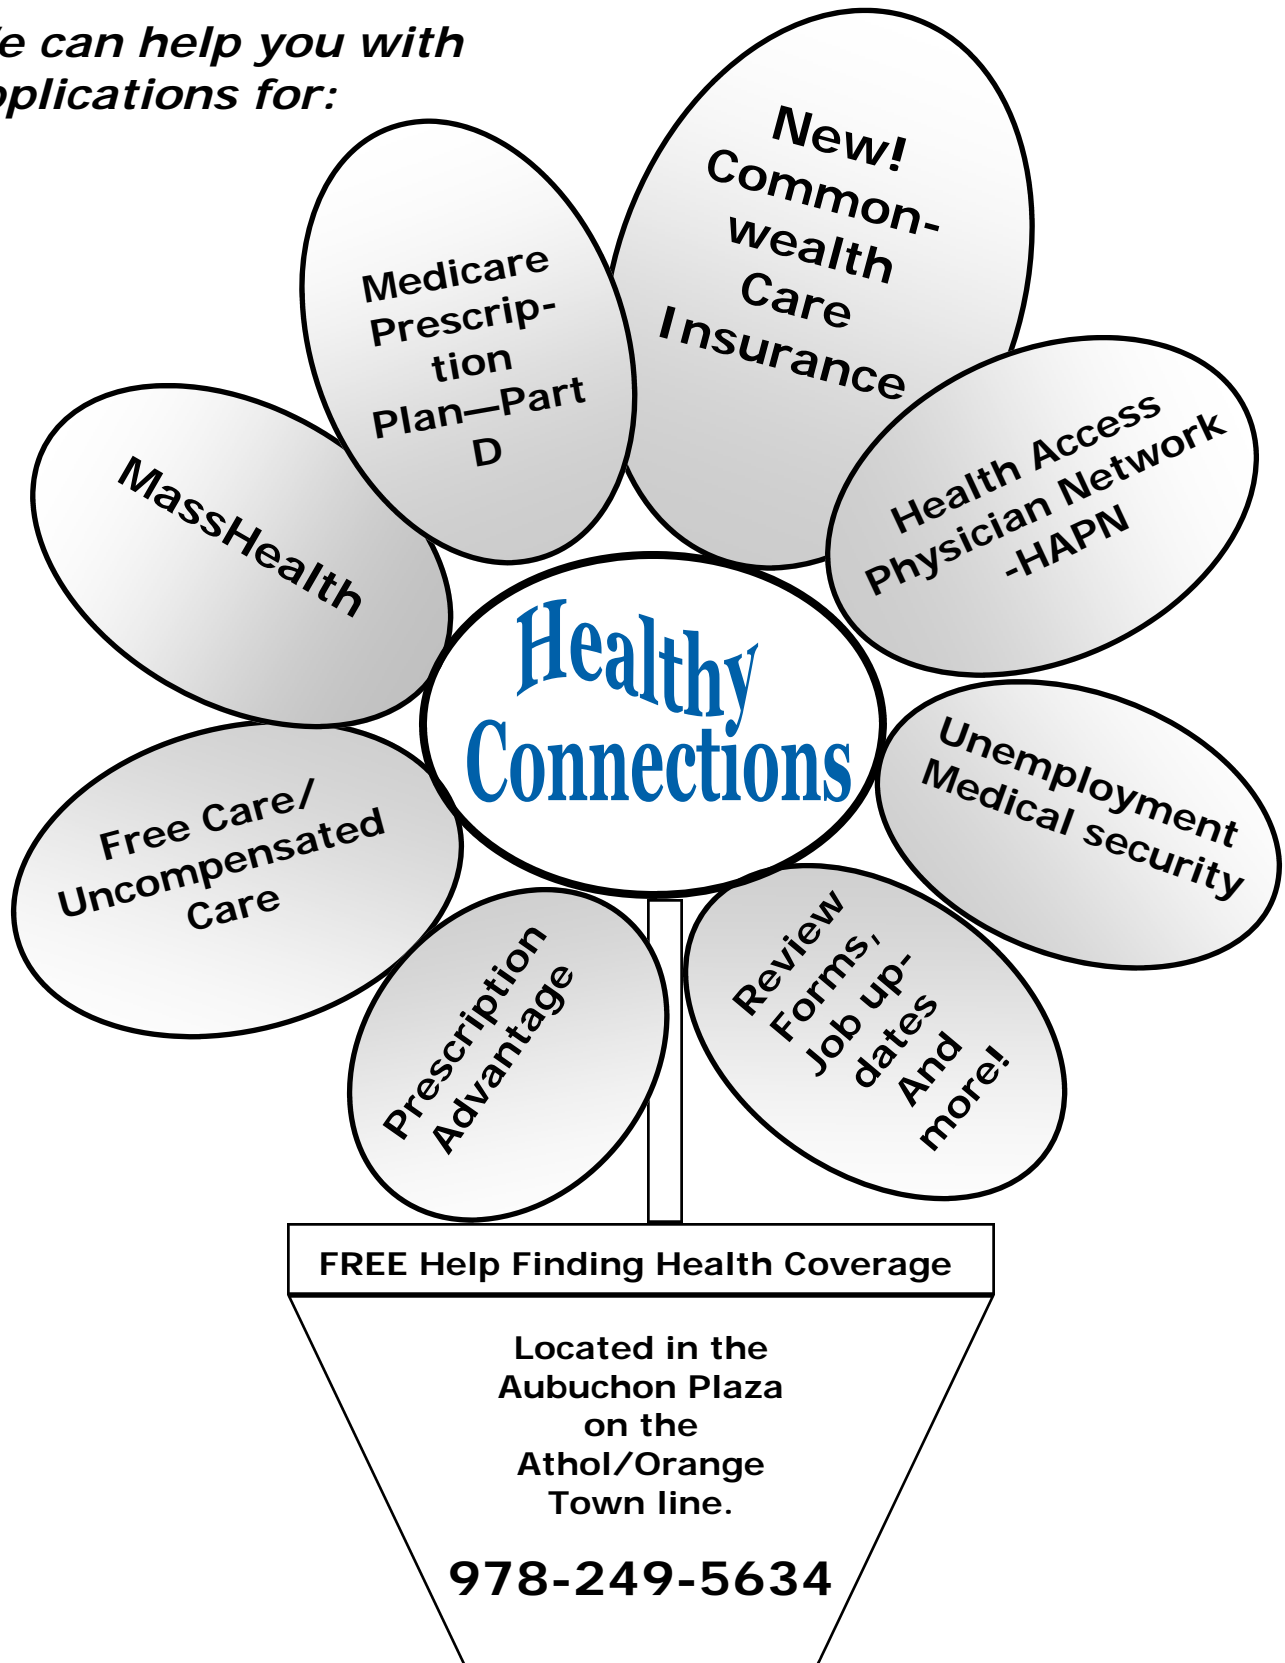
e can help you with
pplications for:

Medicare Prescription Plan—Part D

New! Commonwealth Care Insurance

MassHealth

Health Access Physician Network -HAPN

Healthy Connections

Free Care/ Uncompensated Care

Unemployment Medical security

Prescription Advantage

Review Forms, Job updates And more!

FREE Help Finding Health Coverage

Located in the Aubuchon Plaza on the Athol/Orange Town line.

978-249-5634